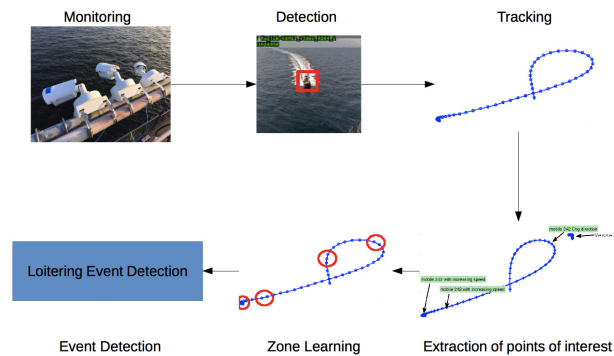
Monitoring

Detection

Tracking

Loitering Event Detection

Event Detection

Zone Learning

Extraction of points of interest

mobile 2AD Chg direction

mobile 2AD with increasing speed

mobile 2AD with increasing speed